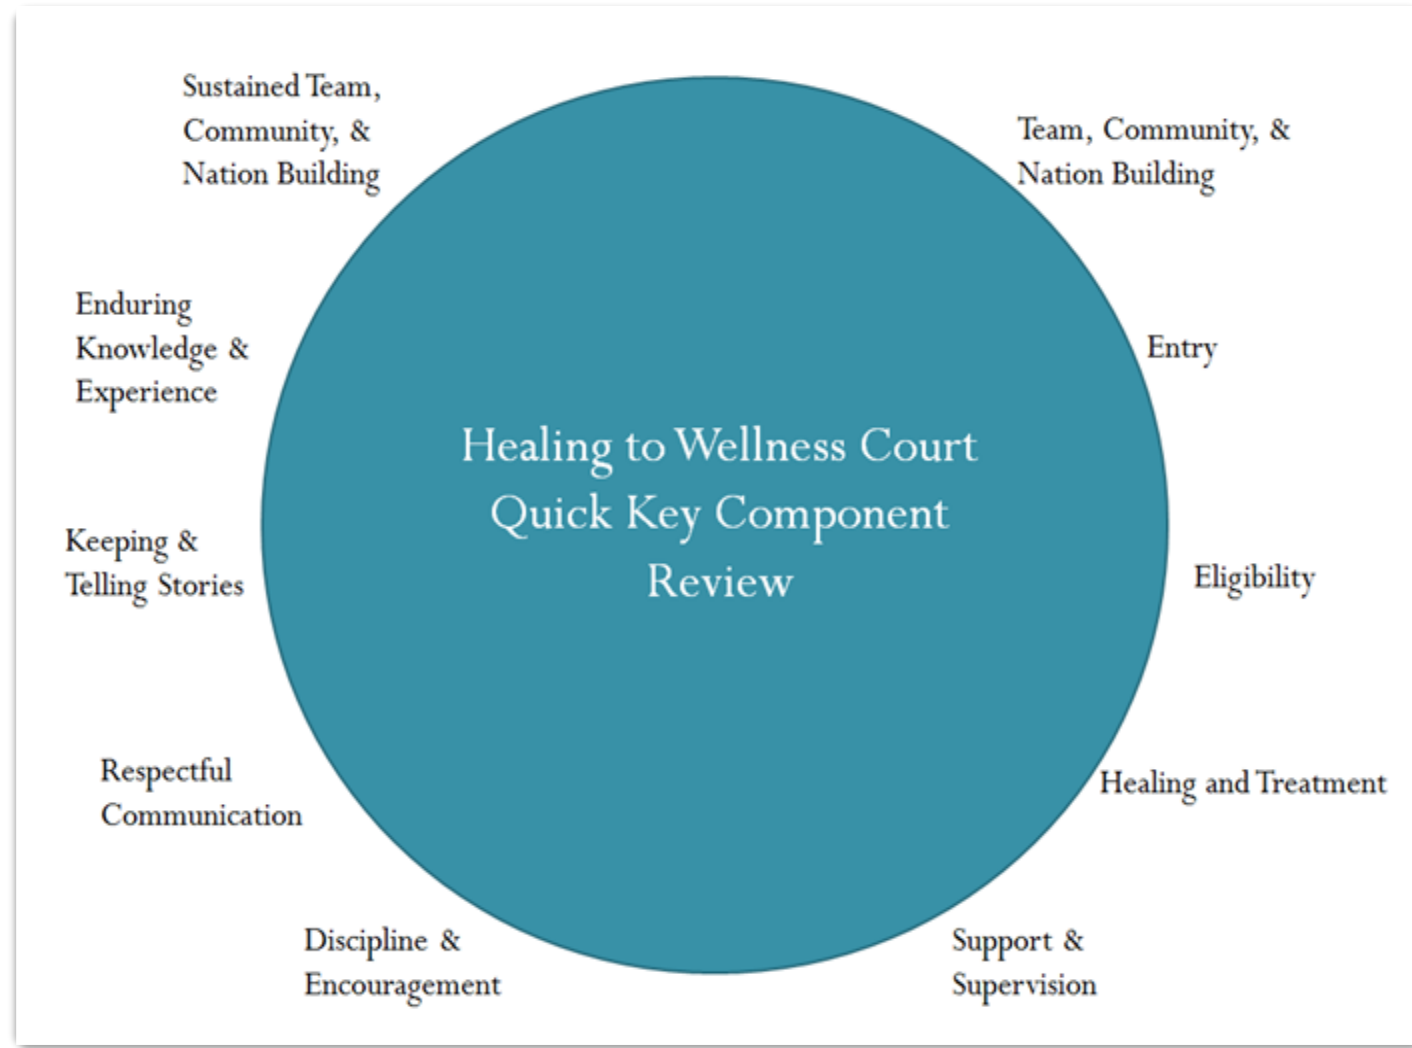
Healing to Wellness Court Quick Key Component Review

Team, Community, & Nation Building

Entry

Eligibility

Healing and Treatment

Support & Supervision

Discipline & Encouragement

Respectful Communication

Keeping & Telling Stories

Enduring Knowledge & Experience

Sustained Team, Community, & Nation Building